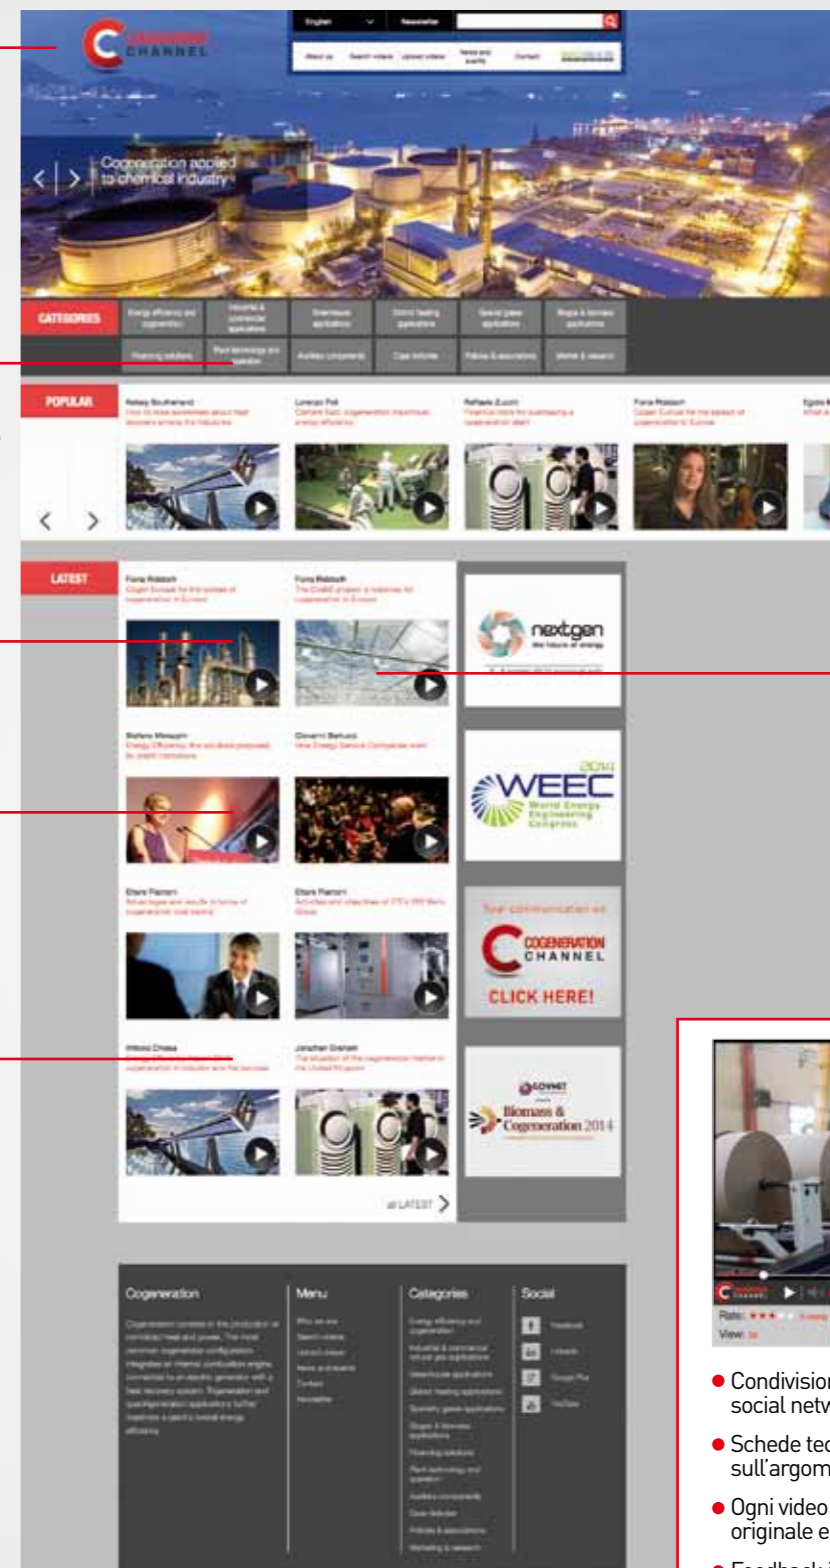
CHANNEL

English Newsletter

About us Search videos Upload videos News and events Contact

Cogeneration applied to chemical industry

CATEGORIES

Energy efficiency and cogeneration

Industrial & commercial applications

Greenhouse applications

District heating applications

Special gases applications

Biogas & biomass applications

Financing solutions

Plant technology and operation

Auxiliary components

Case histories

Policies & associations

Market & research

POPULAR

Kelsey Southamend

Lorenzo Poli

Raffaele Zucchi

Fiona Riddoch

LATEST

Fiona Riddoch

Fiona Riddoch

Stefano Menegon

Giovanni Bertucci

Ettore Piantoni

Ettore Piantoni

Vittorio Chiesa

Jonathan Graham

nextgen the future of energy

2014 WEEC World Energy Engineering Congress

Your communication on

COGENERATION CHANNEL

CLICK HERE!

COWNET

Biomass & Cogeneration 2014

all LATEST

Cogeneration

Menu

Categories

Social

Facebook

LinkedIn

Google Plus

YouTube

Rate:

View:

Condivision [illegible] social netw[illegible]

Schede tec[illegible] sull'argom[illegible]

Ogni video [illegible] originale e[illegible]

Feedback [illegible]